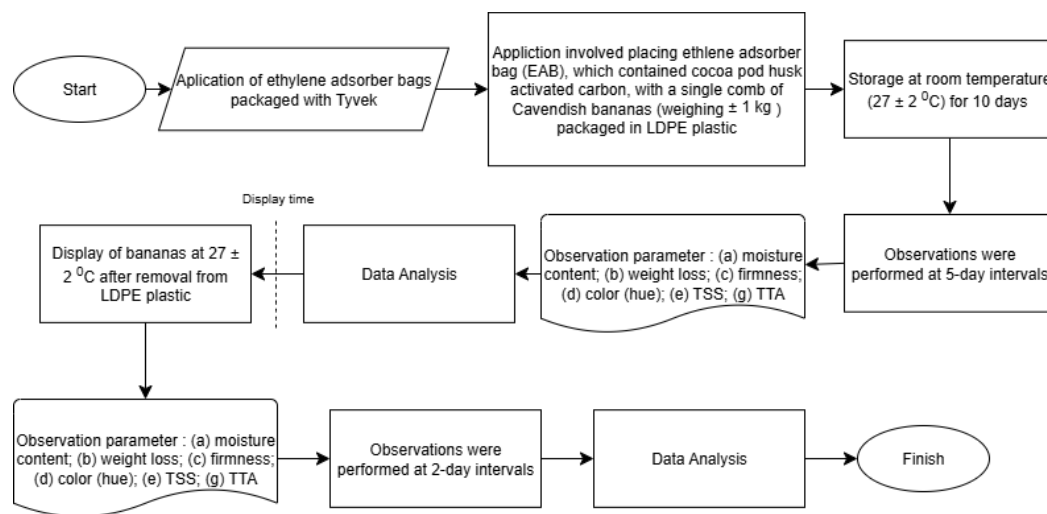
Start

Aplication of ethylene adsorber bags packaged with Tyvek

Appliction involved placing ethlene adsorber bag (EAB), which contained cocoa pod husk activated carbon, with a single comb of Cavendish bananas (weighing ± 1 kg ) packaged in LDPE plastic

Storage at room temperature (27 ± 2 $^{0}$C) for 10 days

Observations were performed at 5-day intervals

Observation parameter : (a) moisture content; (b) weight loss; (c) firmness; (d) color (hue); (e) TSS; (g) TTA

Data Analysis

Display time

Display of bananas at 27 ± 2 $^{0}$C after removal from LDPE plastic

Observation parameter : (a) moisture content; (b) weight loss; (c) firmness; (d) color (hue); (e) TSS; (g) TTA

Observations were performed at 2-day intervals

Data Analysis

Finish